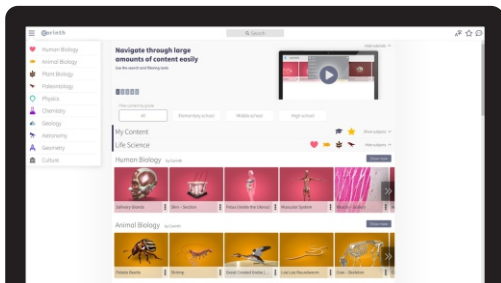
Corinth

Search

Human Biology
Animal Biology
Plant Biology
Paleontology
Physics
Chemistry
Geology
Astronomy
Geometry
Culture

Navigate through large amounts of content easily

Use the search and filtering tools

All
Elementary school
Middle school
High school

My Content

Life Science

Human Biology

Salivary Glands
Skin – Section
Fetus inside the Uterus
Muscular System

Animal Biology

Potato Beetle
Shrimp
Lizard
Cow – Skeleton